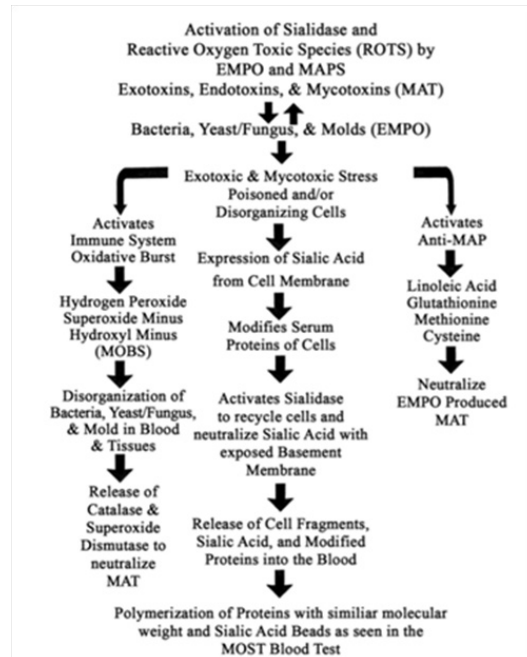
Activation of Sialidase and Reactive Oxygen Toxic Species (ROTS) by EMPO and MAPS
Exotoxins, Endotoxins, & Mycotoxins (MAT)

Bacteria, Yeast/Fungus, & Molds (EMPO)

Exotoxic & Mycotoxic Stress Poisoned and/or Disorganizing Cells

Activates Immune System Oxidative Burst

Hydrogen Peroxide Superoxide Minus Hydroxyl Minus (MOBS)

Disorganization of Bacteria, Yeast/Fungus, & Mold in Blood & Tissues

Release of Catalase & Superoxide Dismutase to neutralize MAT

Expression of Sialic Acid from Cell Membrane

Modifies Serum Proteins of Cells

Activates Sialidase to recycle cells and neutralize Sialic Acid with exposed Basement Membrane

Release of Cell Fragments, Sialic Acid, and Modified Proteins into the Blood

Activates Anti-MAP

Linoleic Acid Glutathionine Methionine Cysteine

Neutralize EMPO Produced MAT

Polymerization of Proteins with similiar molecular weight and Sialic Acid Beads as seen in the MOST Blood Test